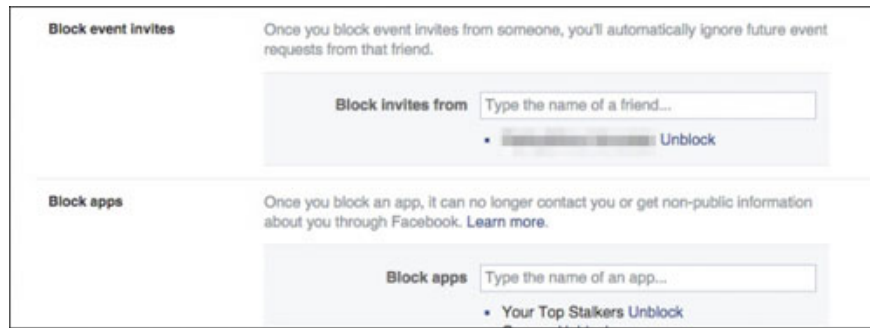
Block event invites

Once you block event invites from someone, you'll automatically ignore future event requests from that friend.

Block invites from Type the name of a friend...

• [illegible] Unblock

Block apps

Once you block an app, it can no longer contact you or get non-public information about you through Facebook. Learn more.

Block apps Type the name of an app...

• Your Top Stalkers Unblock